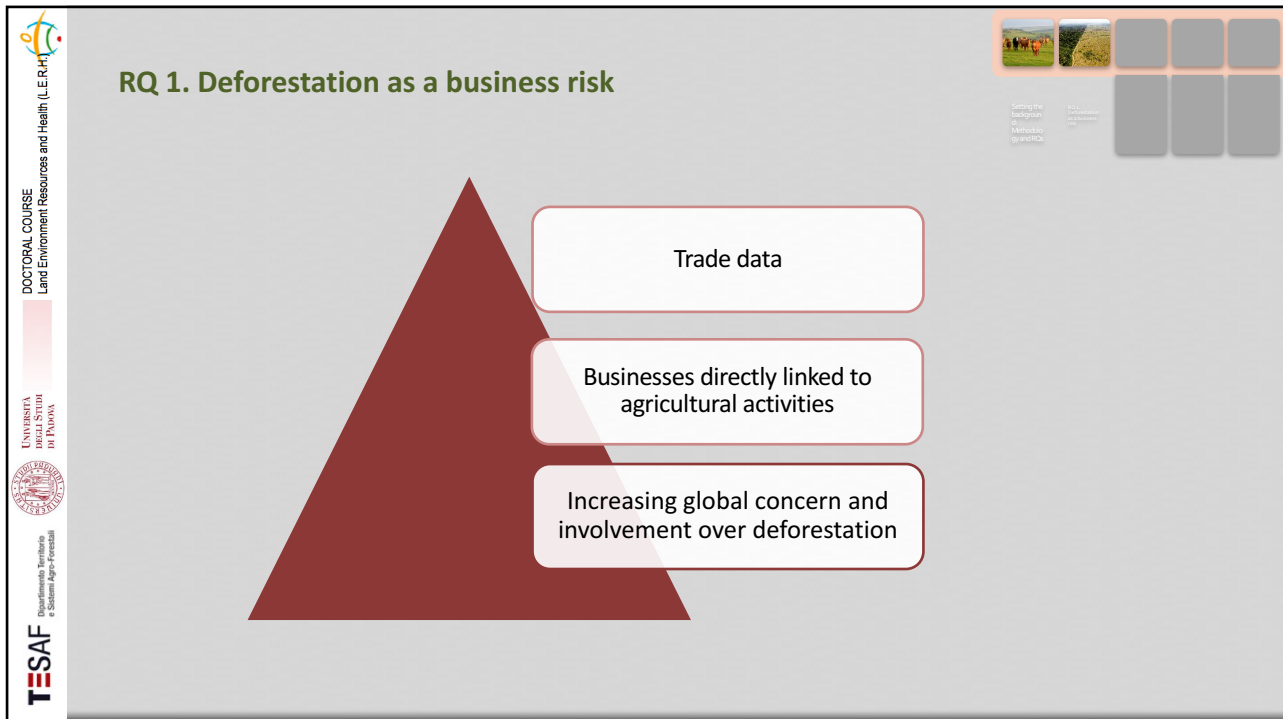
DOCTORAL COURSE
Land Environment Resources and Health (L.E.R.H.)

UNIVERSITÀ DEGLI STUDI DI PADOVA

TESAF Dipartimento Territorio e Sistemi Agro-Forestali

RQ 1. Deforestation as a business risk

Setting the background. Methodology and RQs

RQ 1. Deforestation as a business risk

Trade data

Businesses directly linked to agricultural activities

Increasing global concern and involvement over deforestation